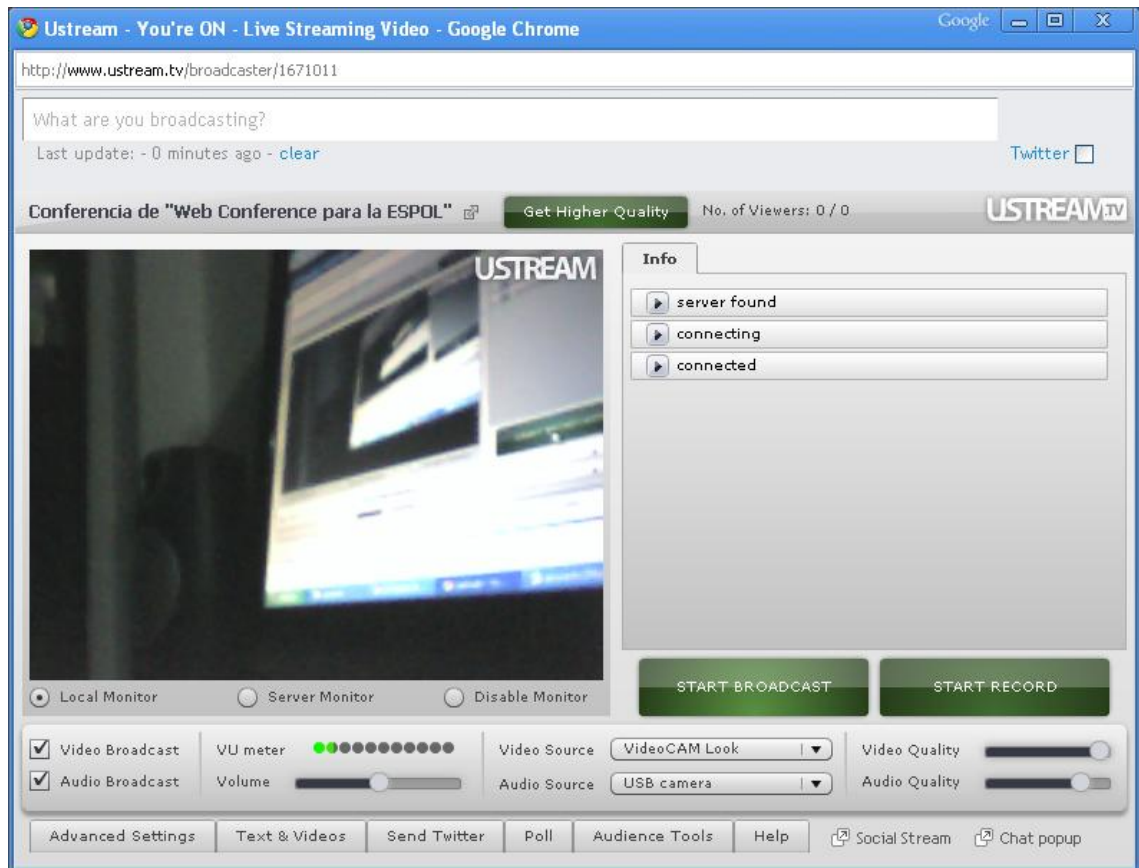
Ustream - You're ON - Live Streaming Video - Google Chrome
Google
http://www.ustream.tv/broadcaster/1671011
What are you broadcasting?
Last update: - 0 minutes ago - clear
Twitter
Conferencia de "Web Conference para la ESPOL"
Get Higher Quality
No. of Viewers: 0 / 0
USTREAM.TV
USTREAM
Info
server found
connecting
connected
Local Monitor
Server Monitor
Disable Monitor
START BROADCAST
START RECORD
Video Broadcast
Audio Broadcast
VU meter
Volume
Video Source
VideoCAM Look
Audio Source
USB camera
Video Quality
Audio Quality
Advanced Settings
Text & Videos
Send Twitter
Poll
Audience Tools
Help
Social Stream
Chat popup